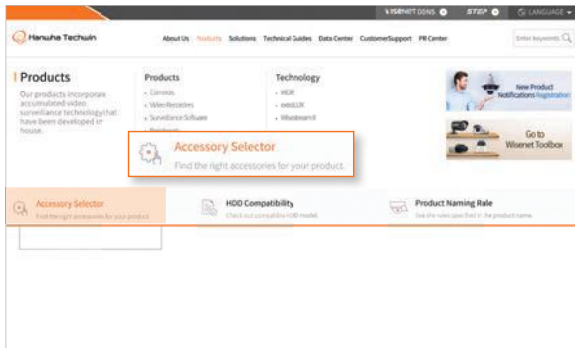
WISENET DDNS STEP LANGUAGE

Hanwha Techwin

About Us Products Solutions Technical Guides Data Center CustomerSupport PR Center

Enter keywords

Products

Our products incorporate accumulated video surveillance technology that have been developed in house.

Products

Cameras

Video Recorders

Surveillance Software

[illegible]

Technology

WDR

extraLUX

Wisestream II

New Product Notifications Registration

Go to Wisenet Toolbox

Accessory Selector

Find the right accessories for your product.

Accessory Selector

Find the right accessories for your product

HDD Compatibility

Check out compatible HDD model

Product Naming Rule

See the rules specified in the product name.